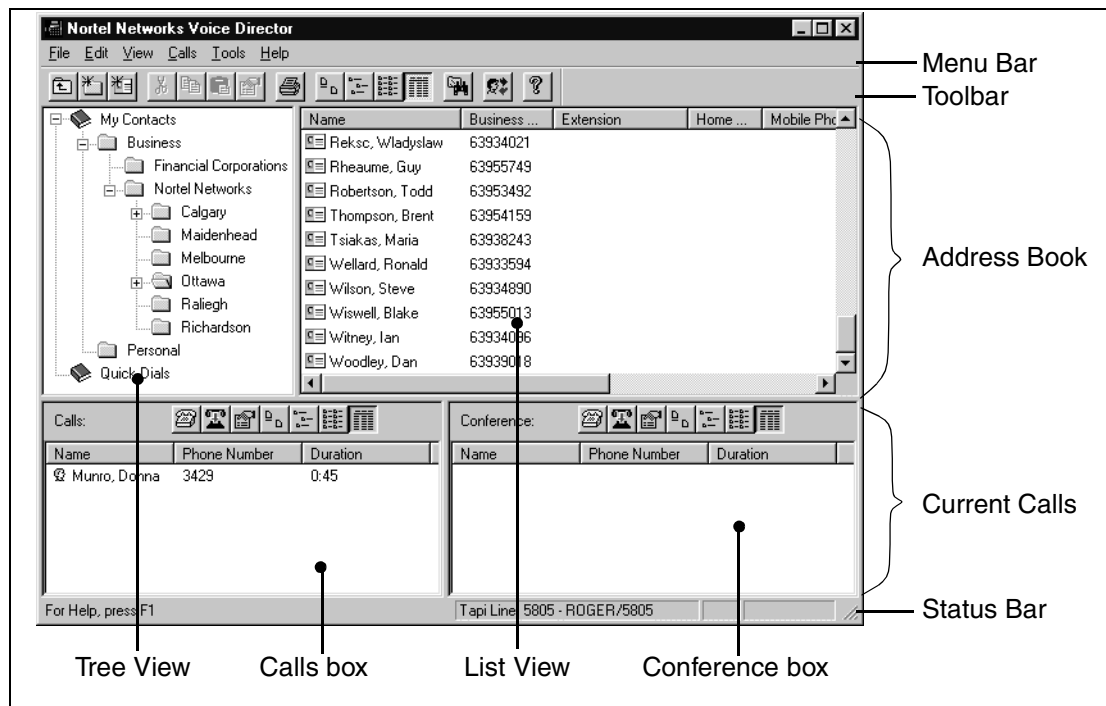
Nortel Networks Voice Director

File Edit View Calls Tools Help

Menu Bar

Toolbar

My Contacts
Business
Financial Corporations
Nortel Networks
Calgary
Maidenhead
Melbourne
Ottawa
Raliegh
Richardson
Personal
Quick Dials

| Name | Business ... | Extension | Home ... | Mobile Pho |
|---|---|---|---|---|
| Reksc, Wladyslaw | 63934021 | | | |
| Rheaume, Guy | 63955749 | | | |
| Robertson, Todd | 63953492 | | | |
| Thompson, Brent | 63954159 | | | |
| Tsiakas, Maria | 63938243 | | | |
| Wellard, Ronald | 63933594 | | | |
| Wilson, Steve | 63934890 | | | |
| Wiswell, Blake | 63955013 | | | |
| Witney, Ian | 63934086 | | | |
| Woodley, Dan | 63939018 | | | |

Address Book

Calls:

| Name | Phone Number | Duration |
|---|---|---|
| Munro, Donna | 3429 | 0:45 |

Conference:

| Name | Phone Number | Duration |
|---|---|---|

Current Calls

For Help, press F1

Tapi Line: 5805 - ROGER/5805

Status Bar

Tree View

Calls box

List View

Conference box